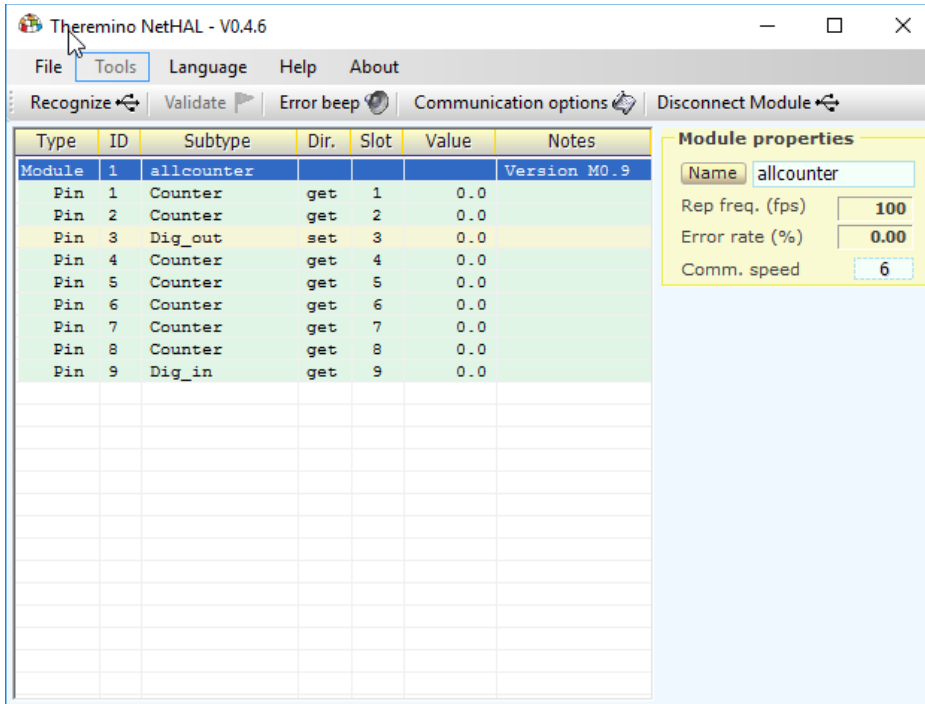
Theremino NetHAL - V0.4.6

File Tools Language Help About

Recognize Validate Error beep Communication options Disconnect Module

| Type | ID | Subtype | Dir. | Slot | Value | Notes |
|---|---|---|---|---|---|---|
| Module | 1 | allcounter | | | | Version M0.9 |
| Pin | 1 | Counter | get | 1 | 0.0 | |
| Pin | 2 | Counter | get | 2 | 0.0 | |
| Pin | 3 | Dig_out | set | 3 | 0.0 | |
| Pin | 4 | Counter | get | 4 | 0.0 | |
| Pin | 5 | Counter | get | 5 | 0.0 | |
| Pin | 6 | Counter | get | 6 | 0.0 | |
| Pin | 7 | Counter | get | 7 | 0.0 | |
| Pin | 8 | Counter | get | 8 | 0.0 | |
| Pin | 9 | Dig_in | get | 9 | 0.0 | |

Module properties
Name allcounter
Rep freq. (fps) 100
Error rate (%) 0.00
Comm. speed 6